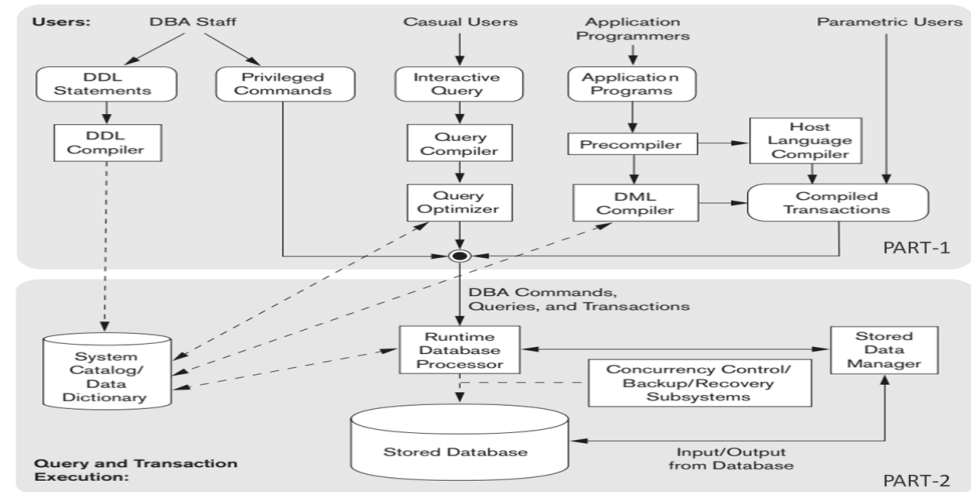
Users: DBA Staff

Casual Users

Application Programmers

Parametric Users

DDL Statements

Privileged Commands

Interactive Query

Application Programs

DDL Compiler

Query Compiler

Precompiler

Host Language Compiler

Query Optimizer

DML Compiler

Compiled Transactions

PART-1

DBA Commands, Queries, and Transactions

System Catalog/ Data Dictionary

Runtime Database Processor

Stored Data Manager

Concurrency Control/ Backup/Recovery Subsystems

Stored Database

Input/Output from Database

Query and Transaction Execution:

PART-2